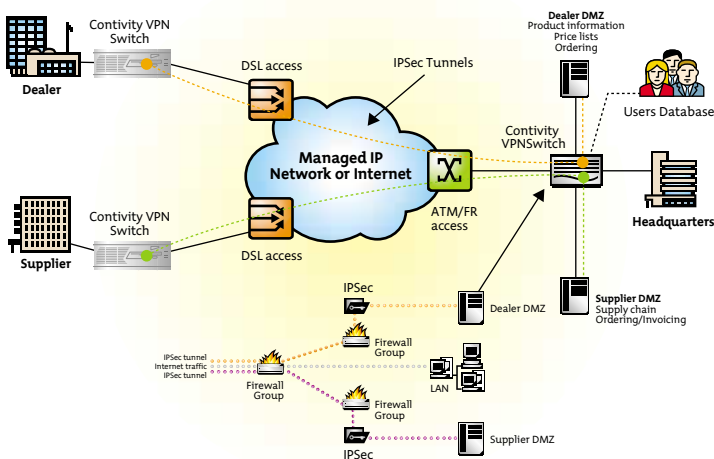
Dealer

Contivity VPN Switch

DSL access

IPSec Tunnels

Dealer DMZ
Product information
Price lists
Ordering

Users Database

Managed IP Network or Internet

Contivity VPNSwitch

ATM/FR access

Headquarters

Supplier

Contivity VPN Switch

DSL access

IPSec

Dealer DMZ

Supplier DMZ
Supply chain
Ordering/Invoicing

Firewall Group

IPSec tunnel
Internet traffic
IPSec tunnel

Firewall Group

LAN

Firewall Group

IPSec

Supplier DMZ